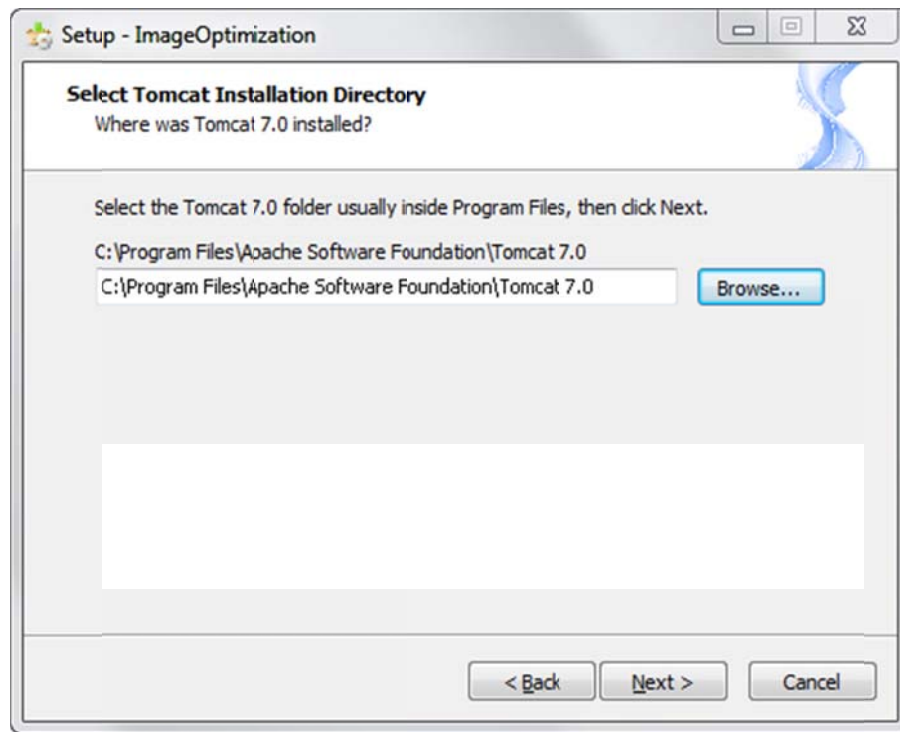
Setup - ImageOptimization

Select Tomcat Installation Directory
Where was Tomcat 7.0 installed?

Select the Tomcat 7.0 folder usually inside Program Files, then click Next.

C:\Program Files\Apache Software Foundation\Tomcat 7.0

C:\Program Files\Apache Software Foundation\Tomcat 7.0

Browse...

< Back

Next >

Cancel